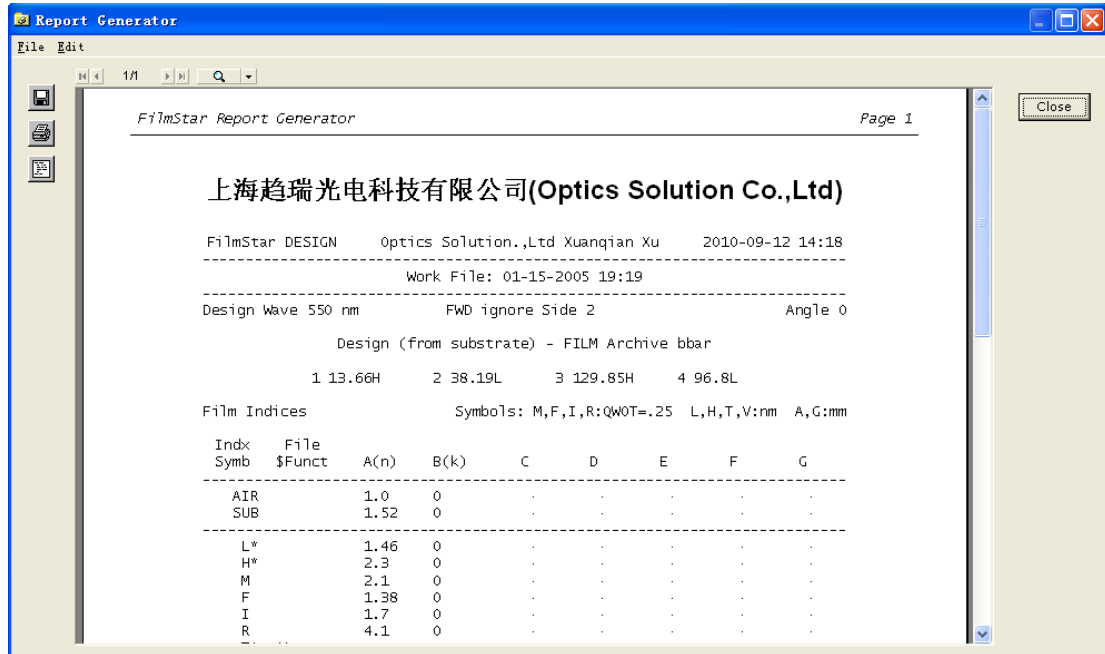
Report Generator

File Edit

1/1

Close

FilmStar Report Generator Page 1

上海趋瑞光电科技有限公司(Optics Solution Co.,Ltd)

FilmStar DESIGN Optics Solution.,Ltd Xuanqian Xu 2010-09-12 14:18

Work File: 01-15-2005 19:19

Design Wave 550 nm FWD ignore Side 2 Angle 0

Design (from substrate) - FILM Archive bbar

1 13.66H 2 38.19L 3 129.85H 4 96.8L

Film Indices Symbols: M,F,I,R:QWOT=.25 L,H,T,V:nm A,G:mm

| Indx Symb | File $Funct | A(n) | B(k) | C | D | E | F | G |
|---|---|---|---|---|---|---|---|---|
| AIR | | 1.0 | 0 | . | . | . | . | . |
| SUB | | 1.52 | 0 | . | . | . | . | . |
| L* | | 1.46 | 0 | . | . | . | . | . |
| H* | | 2.3 | 0 | . | . | . | . | . |
| M | | 2.1 | 0 | . | . | . | . | . |
| F | | 1.38 | 0 | . | . | . | . | . |
| I | | 1.7 | 0 | . | . | . | . | . |
| R | | 4.1 | 0 | . | . | . | . | . |